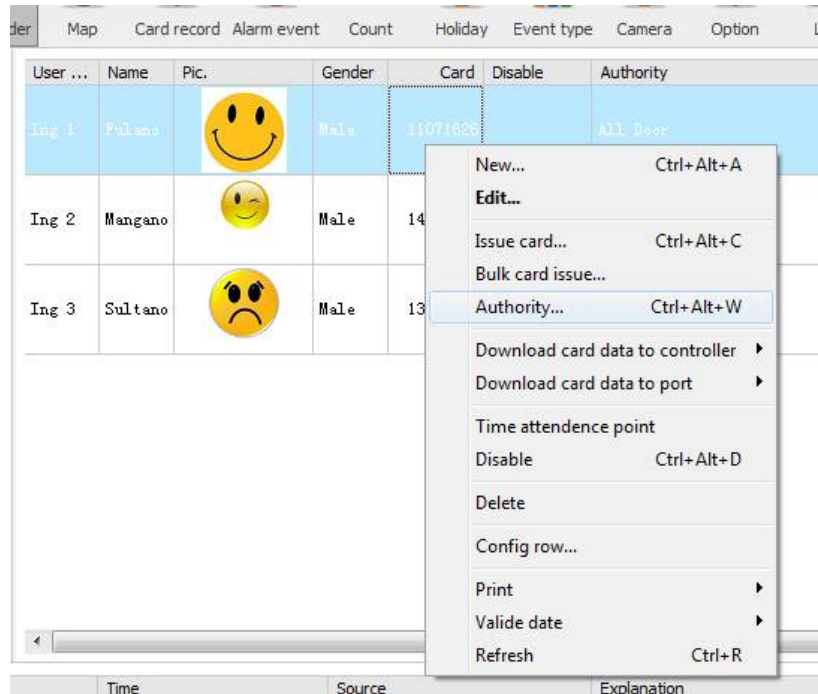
der | Map | Card record | Alarm event | Count | Holiday | Event type | Camera | Option

| User ... | Name | Pic. | Gender | Card | Disable | Authority |
|---|---|---|---|---|---|---|
| Ing 1 | Fulano | | Male | 11071626 | | All Door |
| Ing 2 | Mangano | | Male | 14 | | |
| Ing 3 | Sultano | | Male | 13 | | |

New... Ctrl+Alt+A
Edit...
Issue card... Ctrl+Alt+C
Bulk card issue...
Authority... Ctrl+Alt+W
Download card data to controller
Download card data to port
Time attendence point
Disable Ctrl+Alt+D
Delete
Config row...
Print
Valide date
Refresh Ctrl+R

Time | Source | Explanation